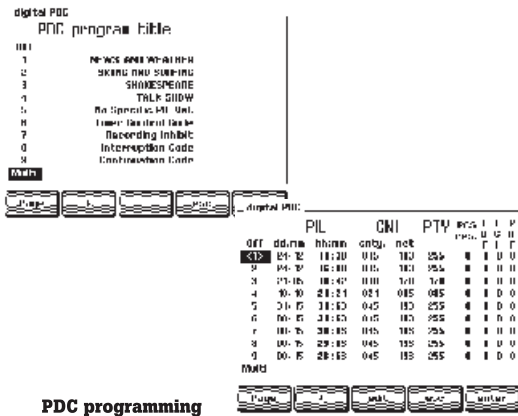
digital PDC

PDC program table

| | |
|---|---|
| 1 | NEWS AND WEATHER |
| 2 | SKIING AND SURFING |
| 3 | SHAKESPEARE |
| 4 | TALK SHOW |
| 5 | No Specific PIL Val. |
| 6 | Timer Control Code |
| 7 | Recording Inhibit |
| 8 | Interruption Code |
| 9 | Continuation Code |

Multi

Page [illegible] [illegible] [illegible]

digital PDC

| Off | PIL dd.mm | PIL hh:mm | CNI cnty. | CNI net | PTY | PCS res. | L U F | M I C | P R F |
|---|---|---|---|---|---|---|---|---|---|
| <1> | 24-12 | 11:30 | 015 | 193 | 255 | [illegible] | 1 | 0 | 0 |
| 2 | 24-12 | 16:00 | 015 | 193 | 255 | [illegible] | 1 | 0 | 0 |
| 3 | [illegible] | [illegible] | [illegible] | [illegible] | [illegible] | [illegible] | 1 | 0 | 0 |
| 4 | 10-10 | 21:21 | 021 | 085 | 085 | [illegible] | 1 | 0 | 0 |
| 5 | 31-15 | 31:63 | 045 | 193 | 255 | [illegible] | 1 | 0 | 0 |
| 6 | 00-15 | 31:63 | 045 | 193 | 255 | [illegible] | 1 | 0 | 0 |
| 7 | 00-15 | 30:63 | 045 | 193 | 255 | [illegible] | 1 | 0 | 0 |
| 8 | 00-15 | 29:63 | 045 | 193 | 255 | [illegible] | 1 | 0 | 0 |
| 9 | 00-15 | 28:63 | 045 | 193 | 255 | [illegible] | 1 | 0 | 0 |

Multi

Page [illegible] edit save enter

PDC programming